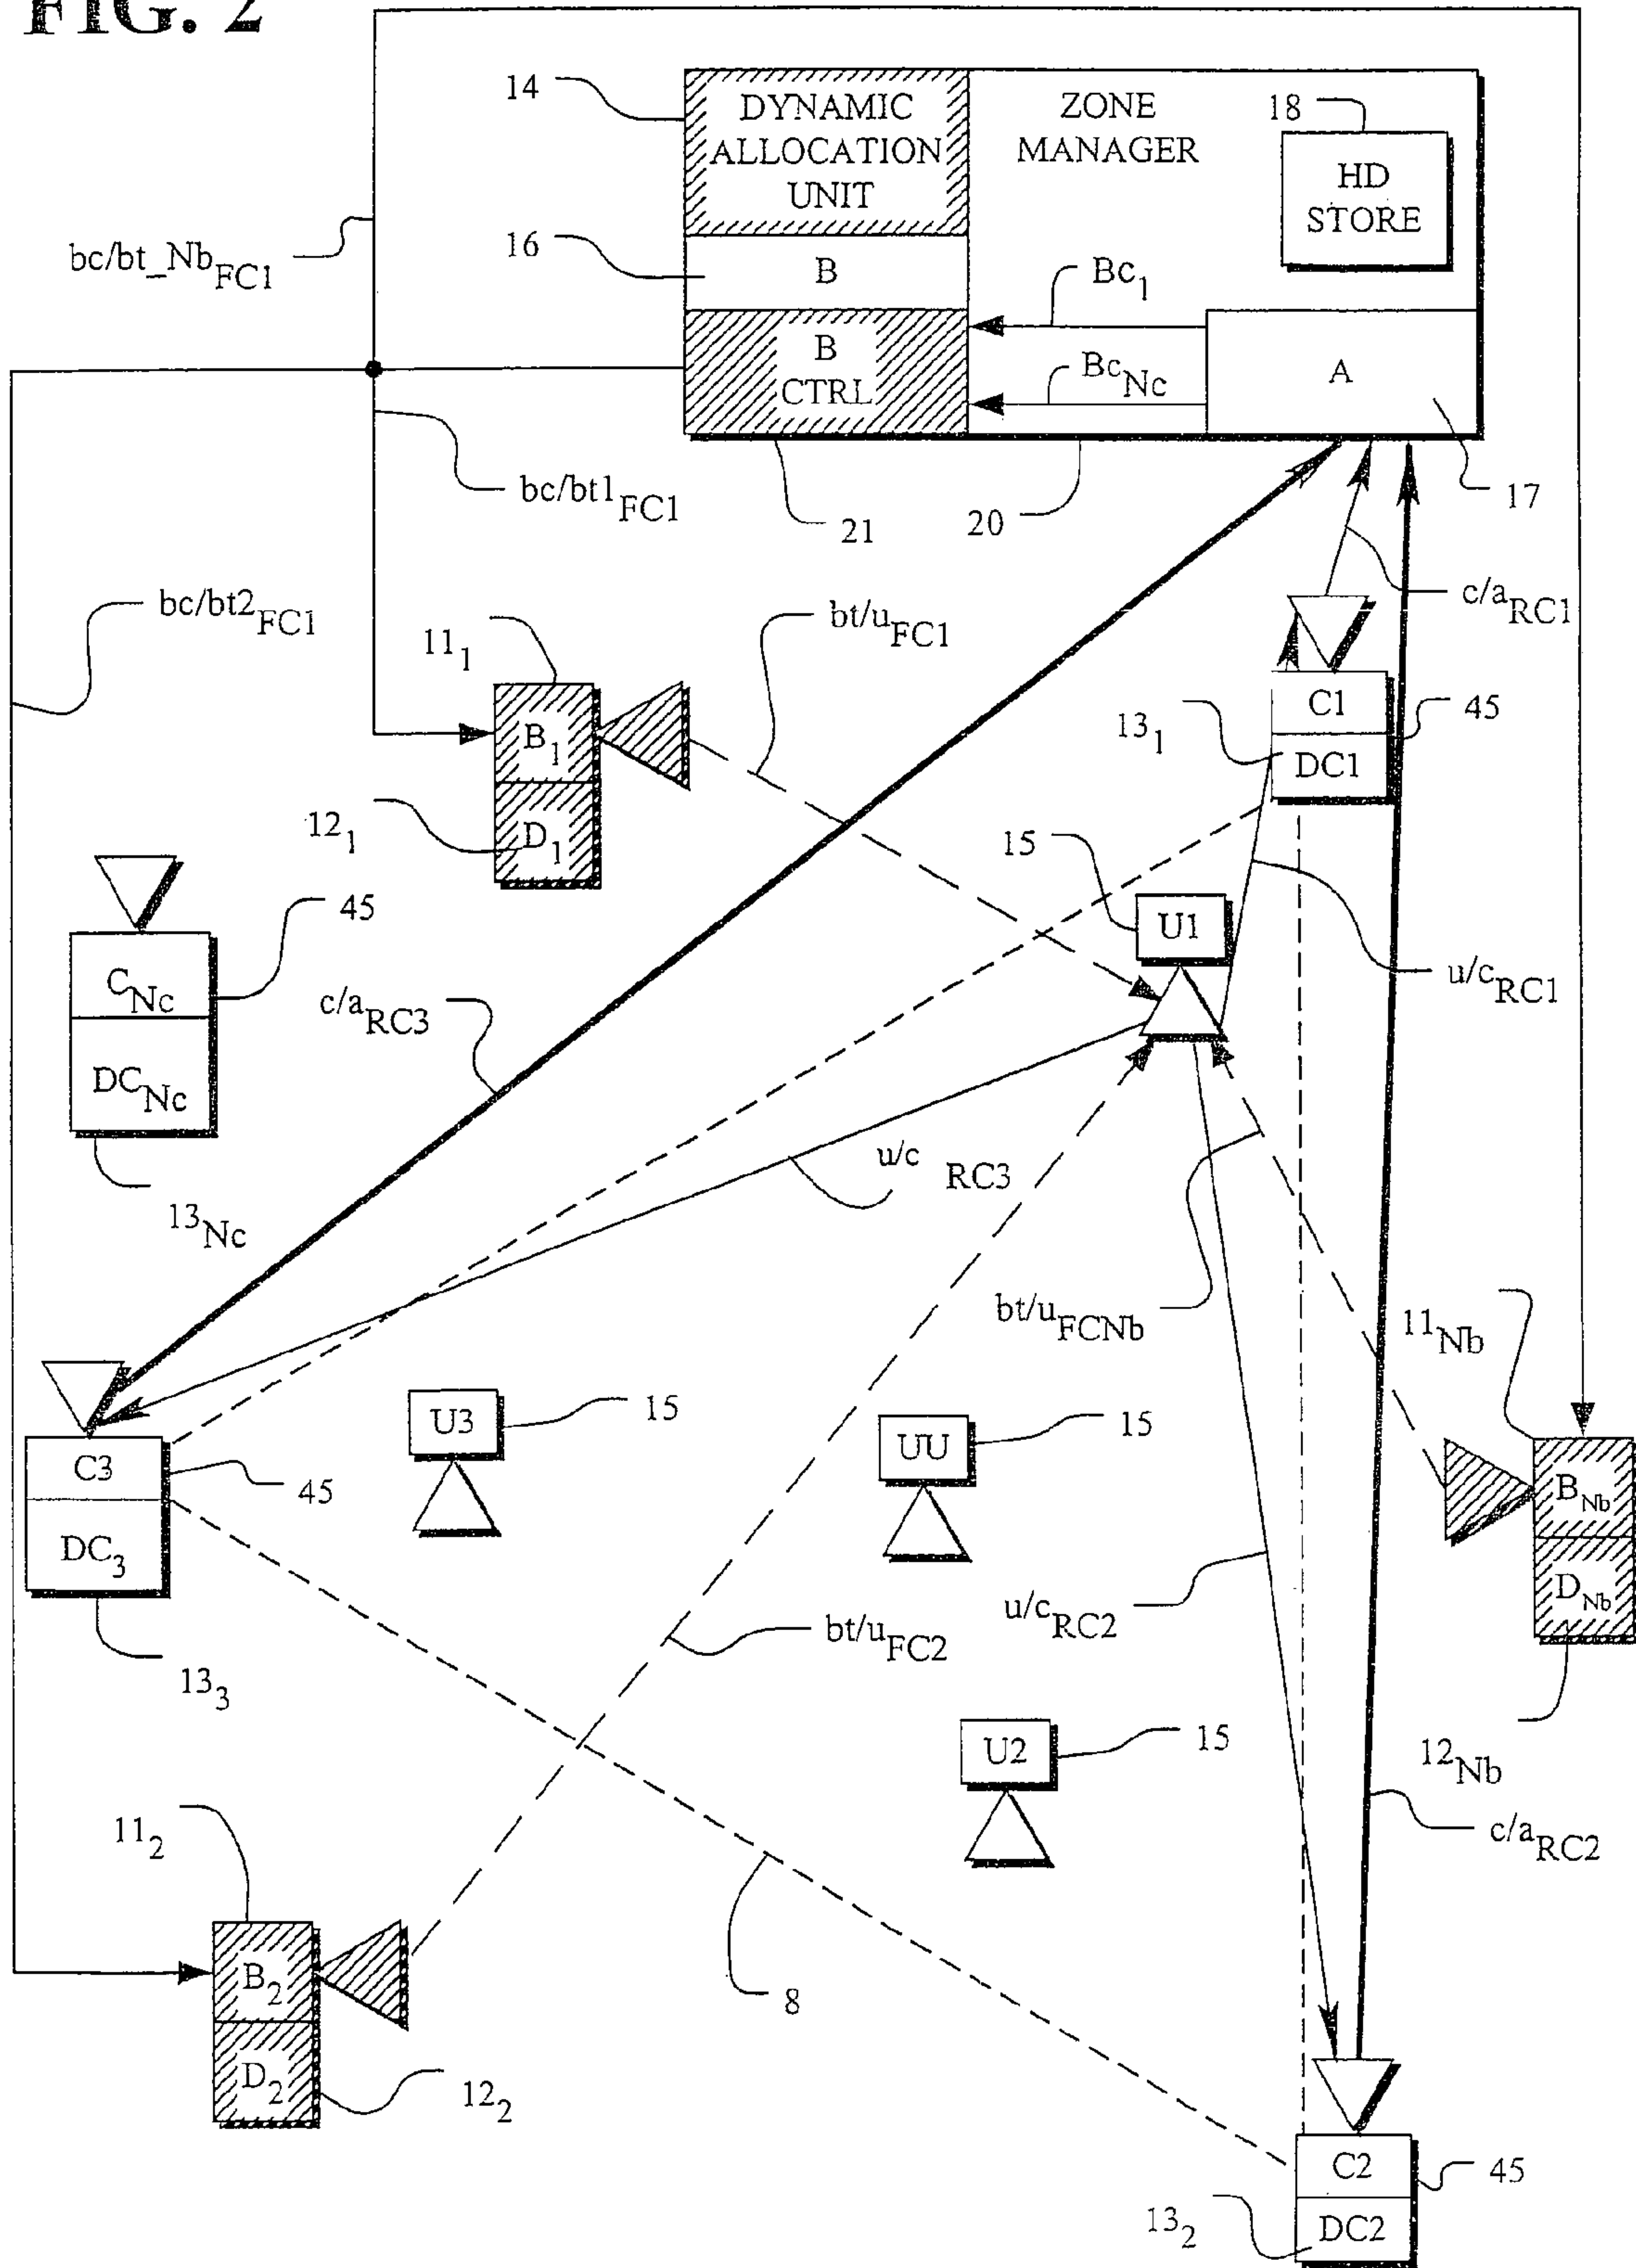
FIG. 2

14
DYNAMIC ALLOCATION UNIT
ZONE MANAGER
18
HD STORE
16
B
$Bc_1$
B CTRL
$Bc_{Nc}$
A
$bc/bt\_Nb_{FC1}$
$bc/bt1_{FC1}$
21
20
17
$bc/bt2_{FC1}$
$11_1$
$B_1$
$D_1$
$12_1$
$bt/u_{FC1}$
$c/a_{RC1}$
C1
DC1
$13_1$
45
15
U1
$u/c_{RC1}$
45
$C_{Nc}$
$DC_{Nc}$
$13_{Nc}$
$c/a_{RC3}$
$u/c\ _{RC3}$
$bt/u_{FCNb}$
$11_{Nb}$
C3
$DC_3$
45
$13_3$
U3
15
UU
15
$B_{Nb}$
$D_{Nb}$
$u/c_{RC2}$
$bt/u_{FC2}$
U2
15
$12_{Nb}$
$c/a_{RC2}$
$11_2$
$B_2$
$D_2$
$12_2$
8
C2
DC2
45
$13_2$